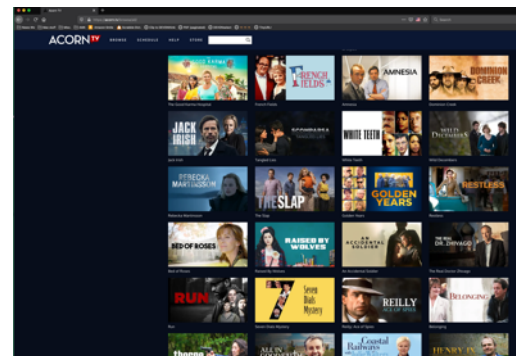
ACORN TV

BROWSE SCHEDULE HELP STORE

FRENCH FIELDS

AMNESIA

DOMINION CREEK

JACK IRISH

WHITE TEETH

REBECKA MARTINSSON

THE SLAP

GOLDEN YEARS

RESTLESS

BED OF ROSES

RAISED BY WOLVES

AN ACCIDENTAL SOLDIER

THE REAL DR. ZHIVAGO

RUN

Seven Dials Mystery

REILLY ACE OF SPIES

BELONGING

Coastal Railways

HENRY IV